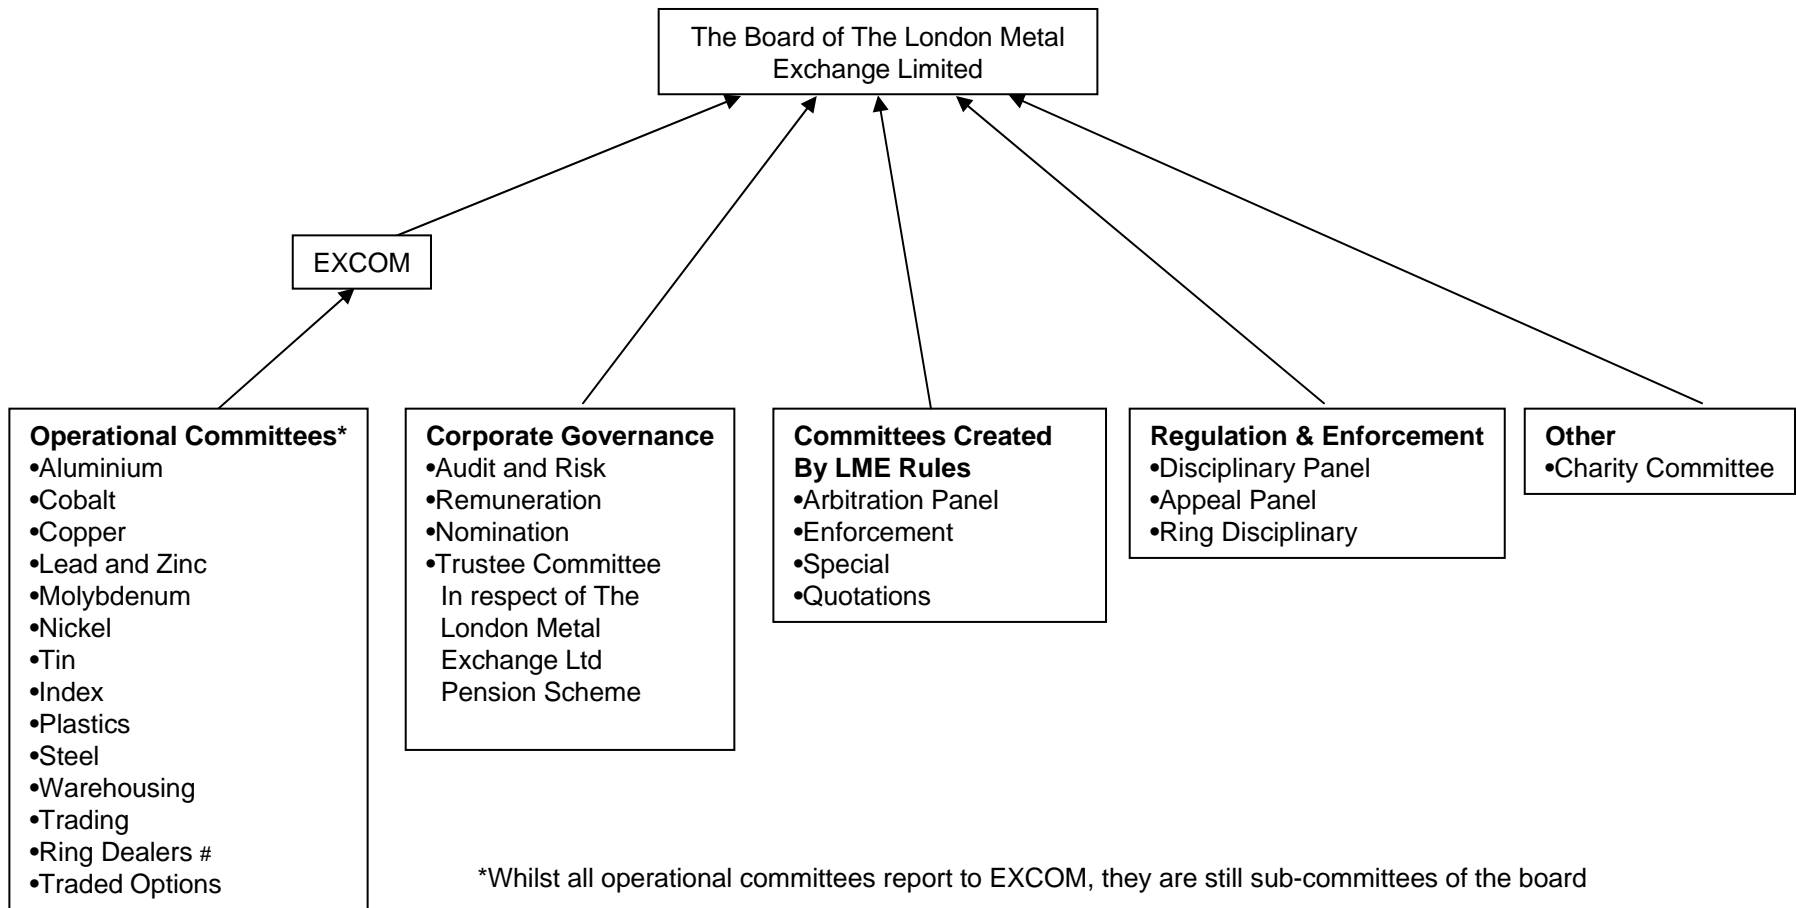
The Board of The London Metal Exchange Limited

EXCOM

**Operational Committees***
•Aluminium
•Cobalt
•Copper
•Lead and Zinc
•Molybdenum
•Nickel
•Tin
•Index
•Plastics
•Steel
•Warehousing
•Trading
•Ring Dealers #
•Traded Options

**Corporate Governance**
•Audit and Risk
•Remuneration
•Nomination
•Trustee Committee In respect of The London Metal Exchange Ltd Pension Scheme

**Committees Created By LME Rules**
•Arbitration Panel
•Enforcement
•Special
•Quotations

**Regulation & Enforcement**
•Disciplinary Panel
•Appeal Panel
•Ring Disciplinary

**Other**
•Charity Committee

*Whilst all operational committees report to EXCOM, they are still sub-committees of the board